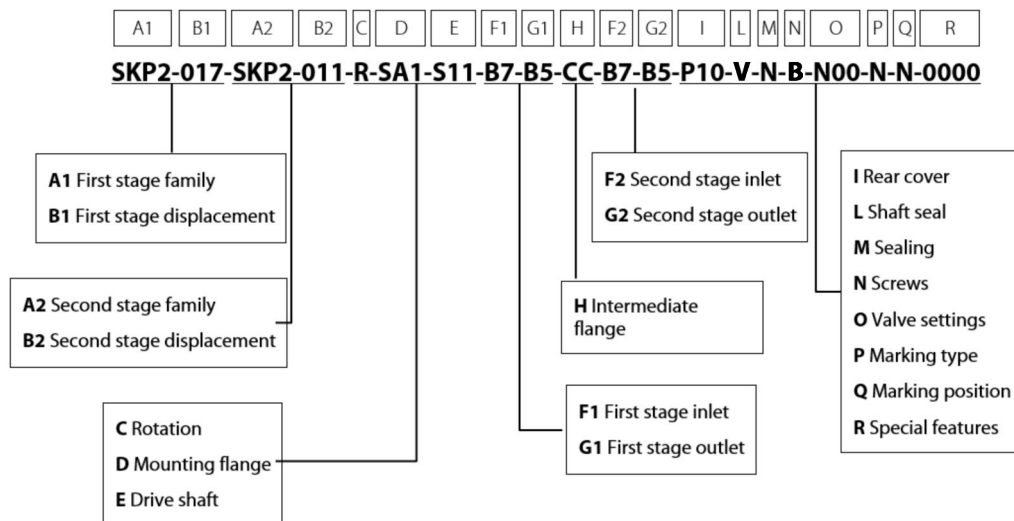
A1 B1 A2 B2 C D E F1 G1 H F2 G2 I L M N O P Q R

SKP2-017-SKP2-011-R-SA1-S11-B7-B5-CC-B7-B5-P10-V-N-B-N00-N-N-0000

**A1** First stage family
**B1** First stage displacement

**A2** Second stage family
**B2** Second stage displacement

**C** Rotation
**D** Mounting flange
**E** Drive shaft

**F1** First stage inlet
**G1** First stage outlet

**H** Intermediate flange

**F2** Second stage inlet
**G2** Second stage outlet

**I** Rear cover
**L** Shaft seal
**M** Sealing
**N** Screws
**O** Valve settings
**P** Marking type
**Q** Marking position
**R** Special features